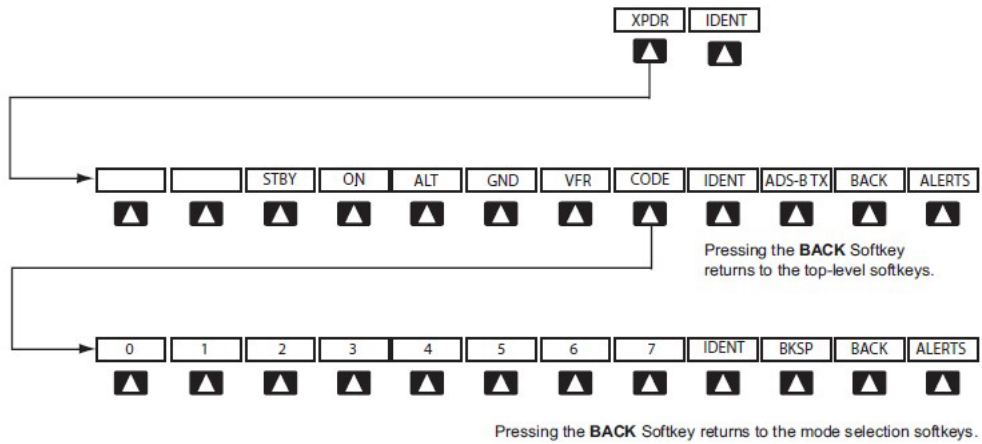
XPDR IDENT

STBY ON ALT GND VFR CODE IDENT ADS-B TX BACK ALERTS

Pressing the BACK Softkey returns to the top-level softkeys.

0 1 2 3 4 5 6 7 IDENT BKSP BACK ALERTS

Pressing the BACK Softkey returns to the mode selection softkeys.